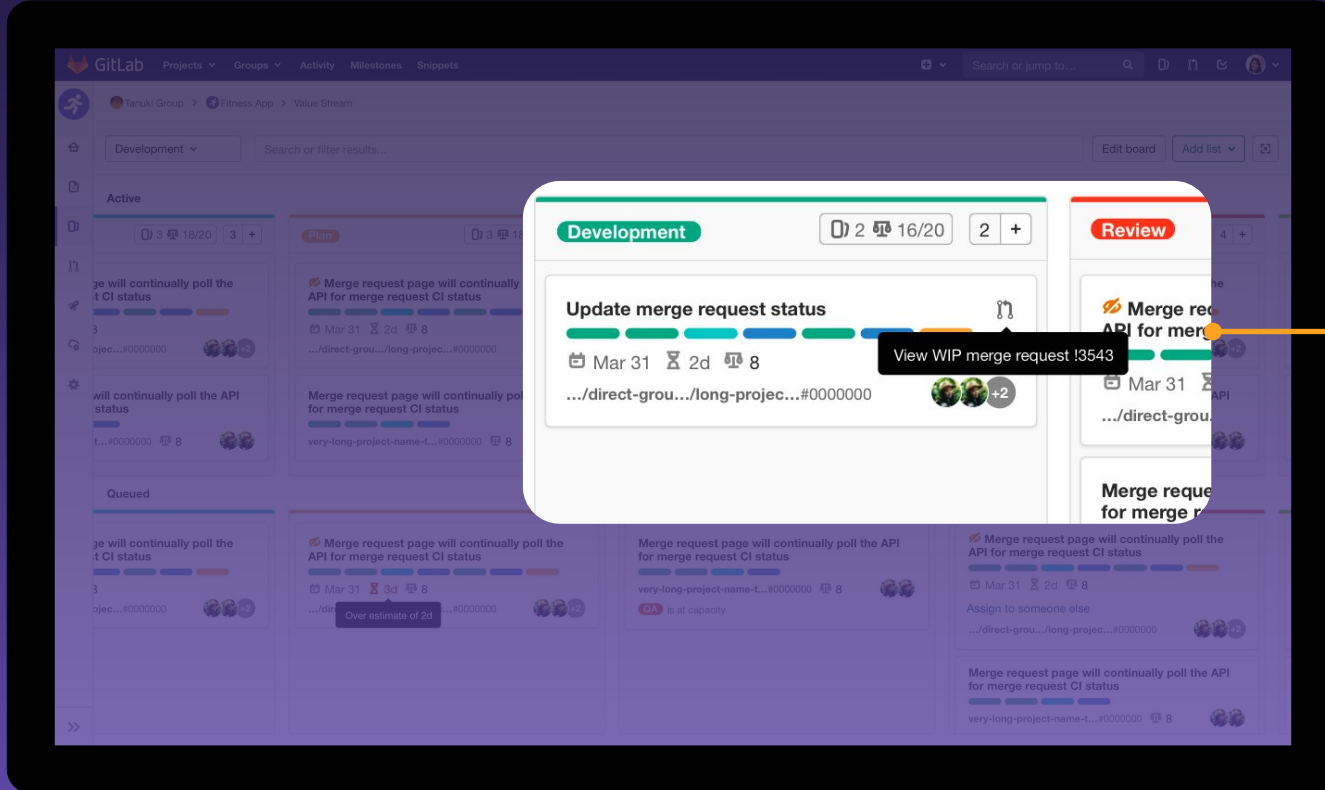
GitLab Projects Groups Activity Milestones Snippets

Search or jump to...

Tanuki Group > Fitness App > Value Stream

Development

Search or filter results...

Edit board

Add list

Active

3 18/20 3 +

ge will continually poll the t CI status

3

ojec...#0000000

will continually poll the API status

t...#0000000 8

Plan

3 18

Merge request page will continually API for merge request CI status

Mar 31 2d 8

.../direct-grou.../long-projec...#0000000

Merge request page will continually pol for merge request CI status

very-long-project-name-t...#0000000 8

Development

2 16/20

2 +

Update merge request status

Mar 31 2d 8

.../direct-grou.../long-projec...#0000000

View WIP merge request !3543

+2

Review

4 +

Merge re API for merg

Mar 31

.../direct-grou.

Merge reque for merge r

Queued

ge will continually poll the t CI status

3

ojec...#0000000

Merge request page will continually poll the API for merge request CI status

Mar 31 3d 8

.../di ...#0000000

Over estimate of 2d

Merge request page will continually poll the API for merge request CI status

very-long-project-name-t...#0000000 8

QA is at capacity

Merge request page will continually poll the API for merge request CI status

Mar 31 2d 8

Assign to someone else

.../direct-grou.../long-projec...#0000000

Merge request page will continually poll the API for merge request CI status

very-long-project-name-t...#0000000 8